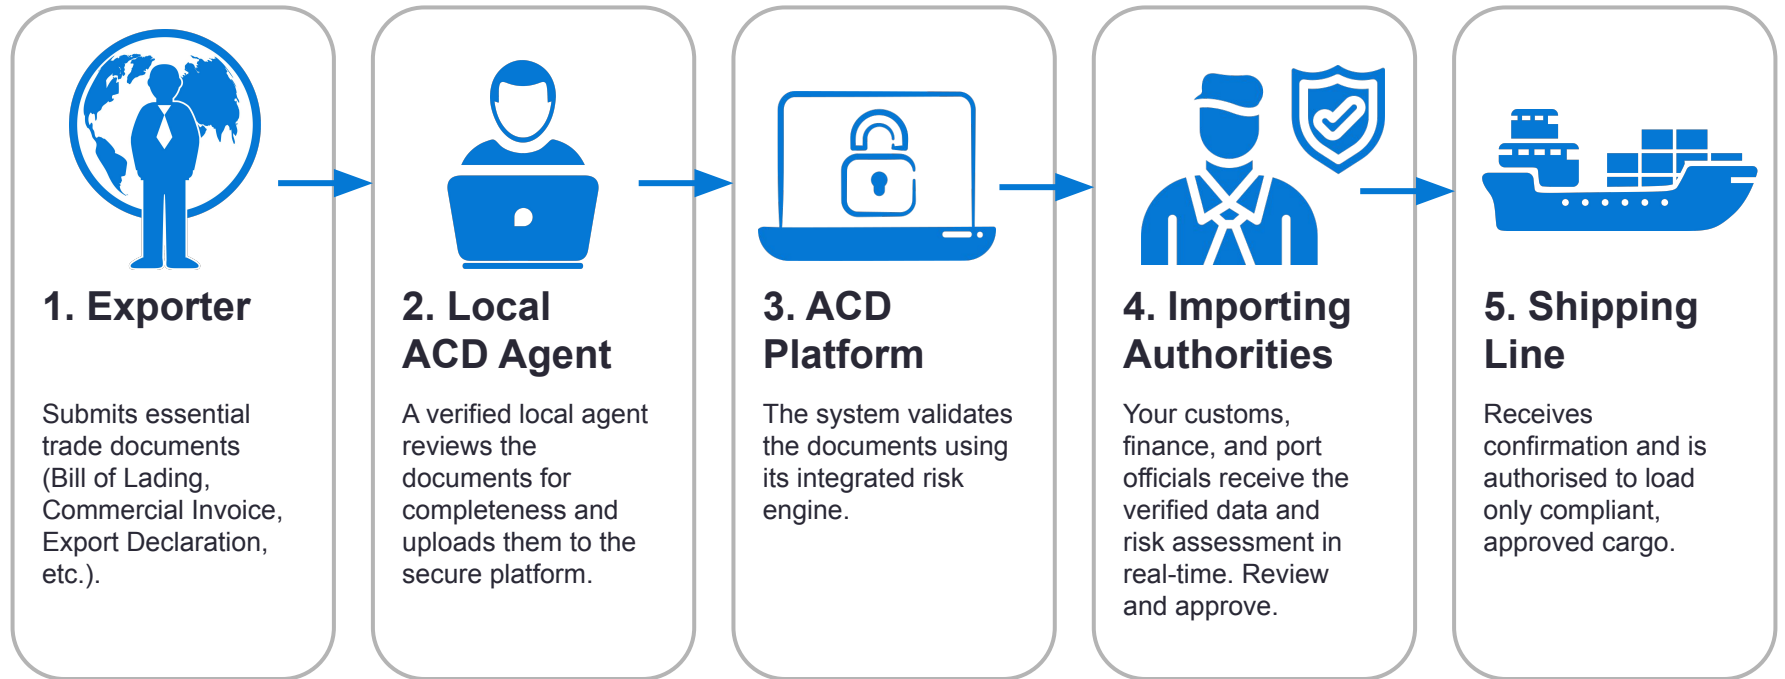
1. Exporter

Submits essential trade documents (Bill of Lading, Commercial Invoice, Export Declaration, etc.).

2. Local ACD Agent

A verified local agent reviews the documents for completeness and uploads them to the secure platform.

3. ACD Platform

The system validates the documents using its integrated risk engine.

4. Importing Authorities

Your customs, finance, and port officials receive the verified data and risk assessment in real-time. Review and approve.

5. Shipping Line

Receives confirmation and is authorised to load only compliant, approved cargo.